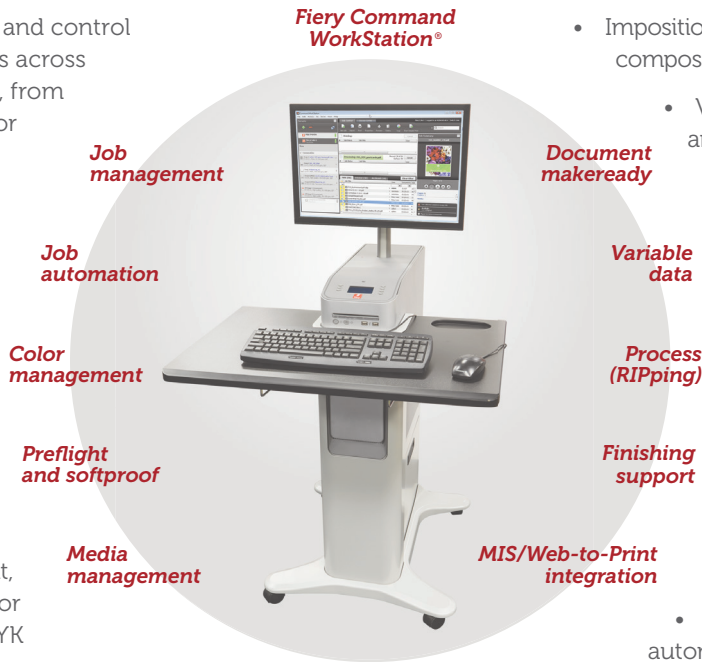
and control
s across
, from
or

Fiery Command WorkStation®

• Impositio
compos

• V
ar

Job management

Document makeready

Job automation

Variable data

Color management

Process (RIPping)

Preflight and softproof

Finishing support

Media management

MIS/Web-to-Print integration

t,
or
YK

•
autor